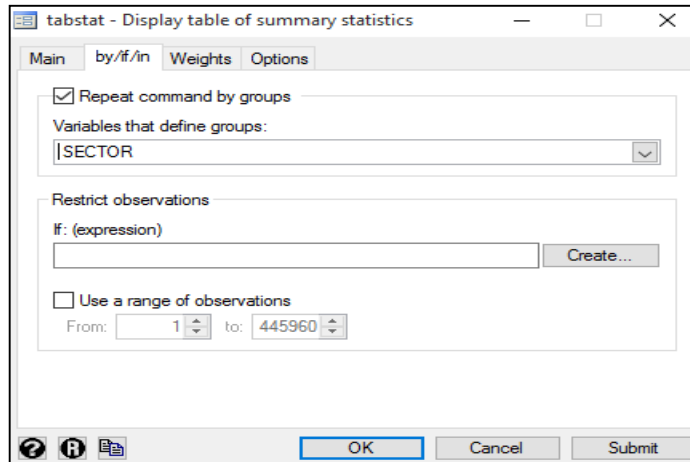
tabstat - Display table of summary statistics

Main | by/if/in | Weights | Options

Repeat command by groups

Variables that define groups:

SECTOR

Restrict observations

If: (expression)

Create...

Use a range of observations

From: 1 to: 445960

OK | Cancel | Submit